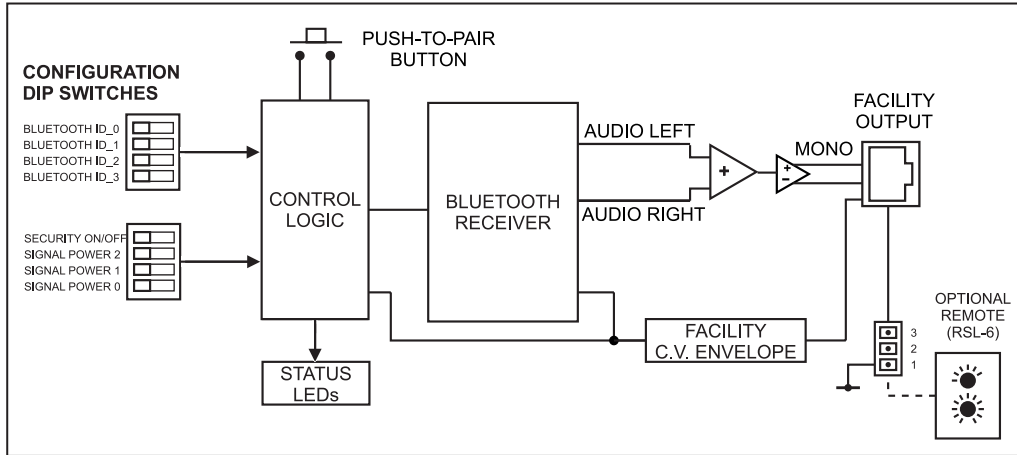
PUSH-TO-PAIR BUTTON

CONFIGURATION DIP SWITCHES

BLUETOOTH ID_0
BLUETOOTH ID_1
BLUETOOTH ID_2
BLUETOOTH ID_3

SECURITY ON/OFF
SIGNAL POWER 2
SIGNAL POWER 1
SIGNAL POWER 0

CONTROL LOGIC

BLUETOOTH RECEIVER

AUDIO LEFT

AUDIO RIGHT

+

+
-

MONO

FACILITY OUTPUT

STATUS LEDs

FACILITY C.V. ENVELOPE

3
2
1

OPTIONAL REMOTE (RSL-6)